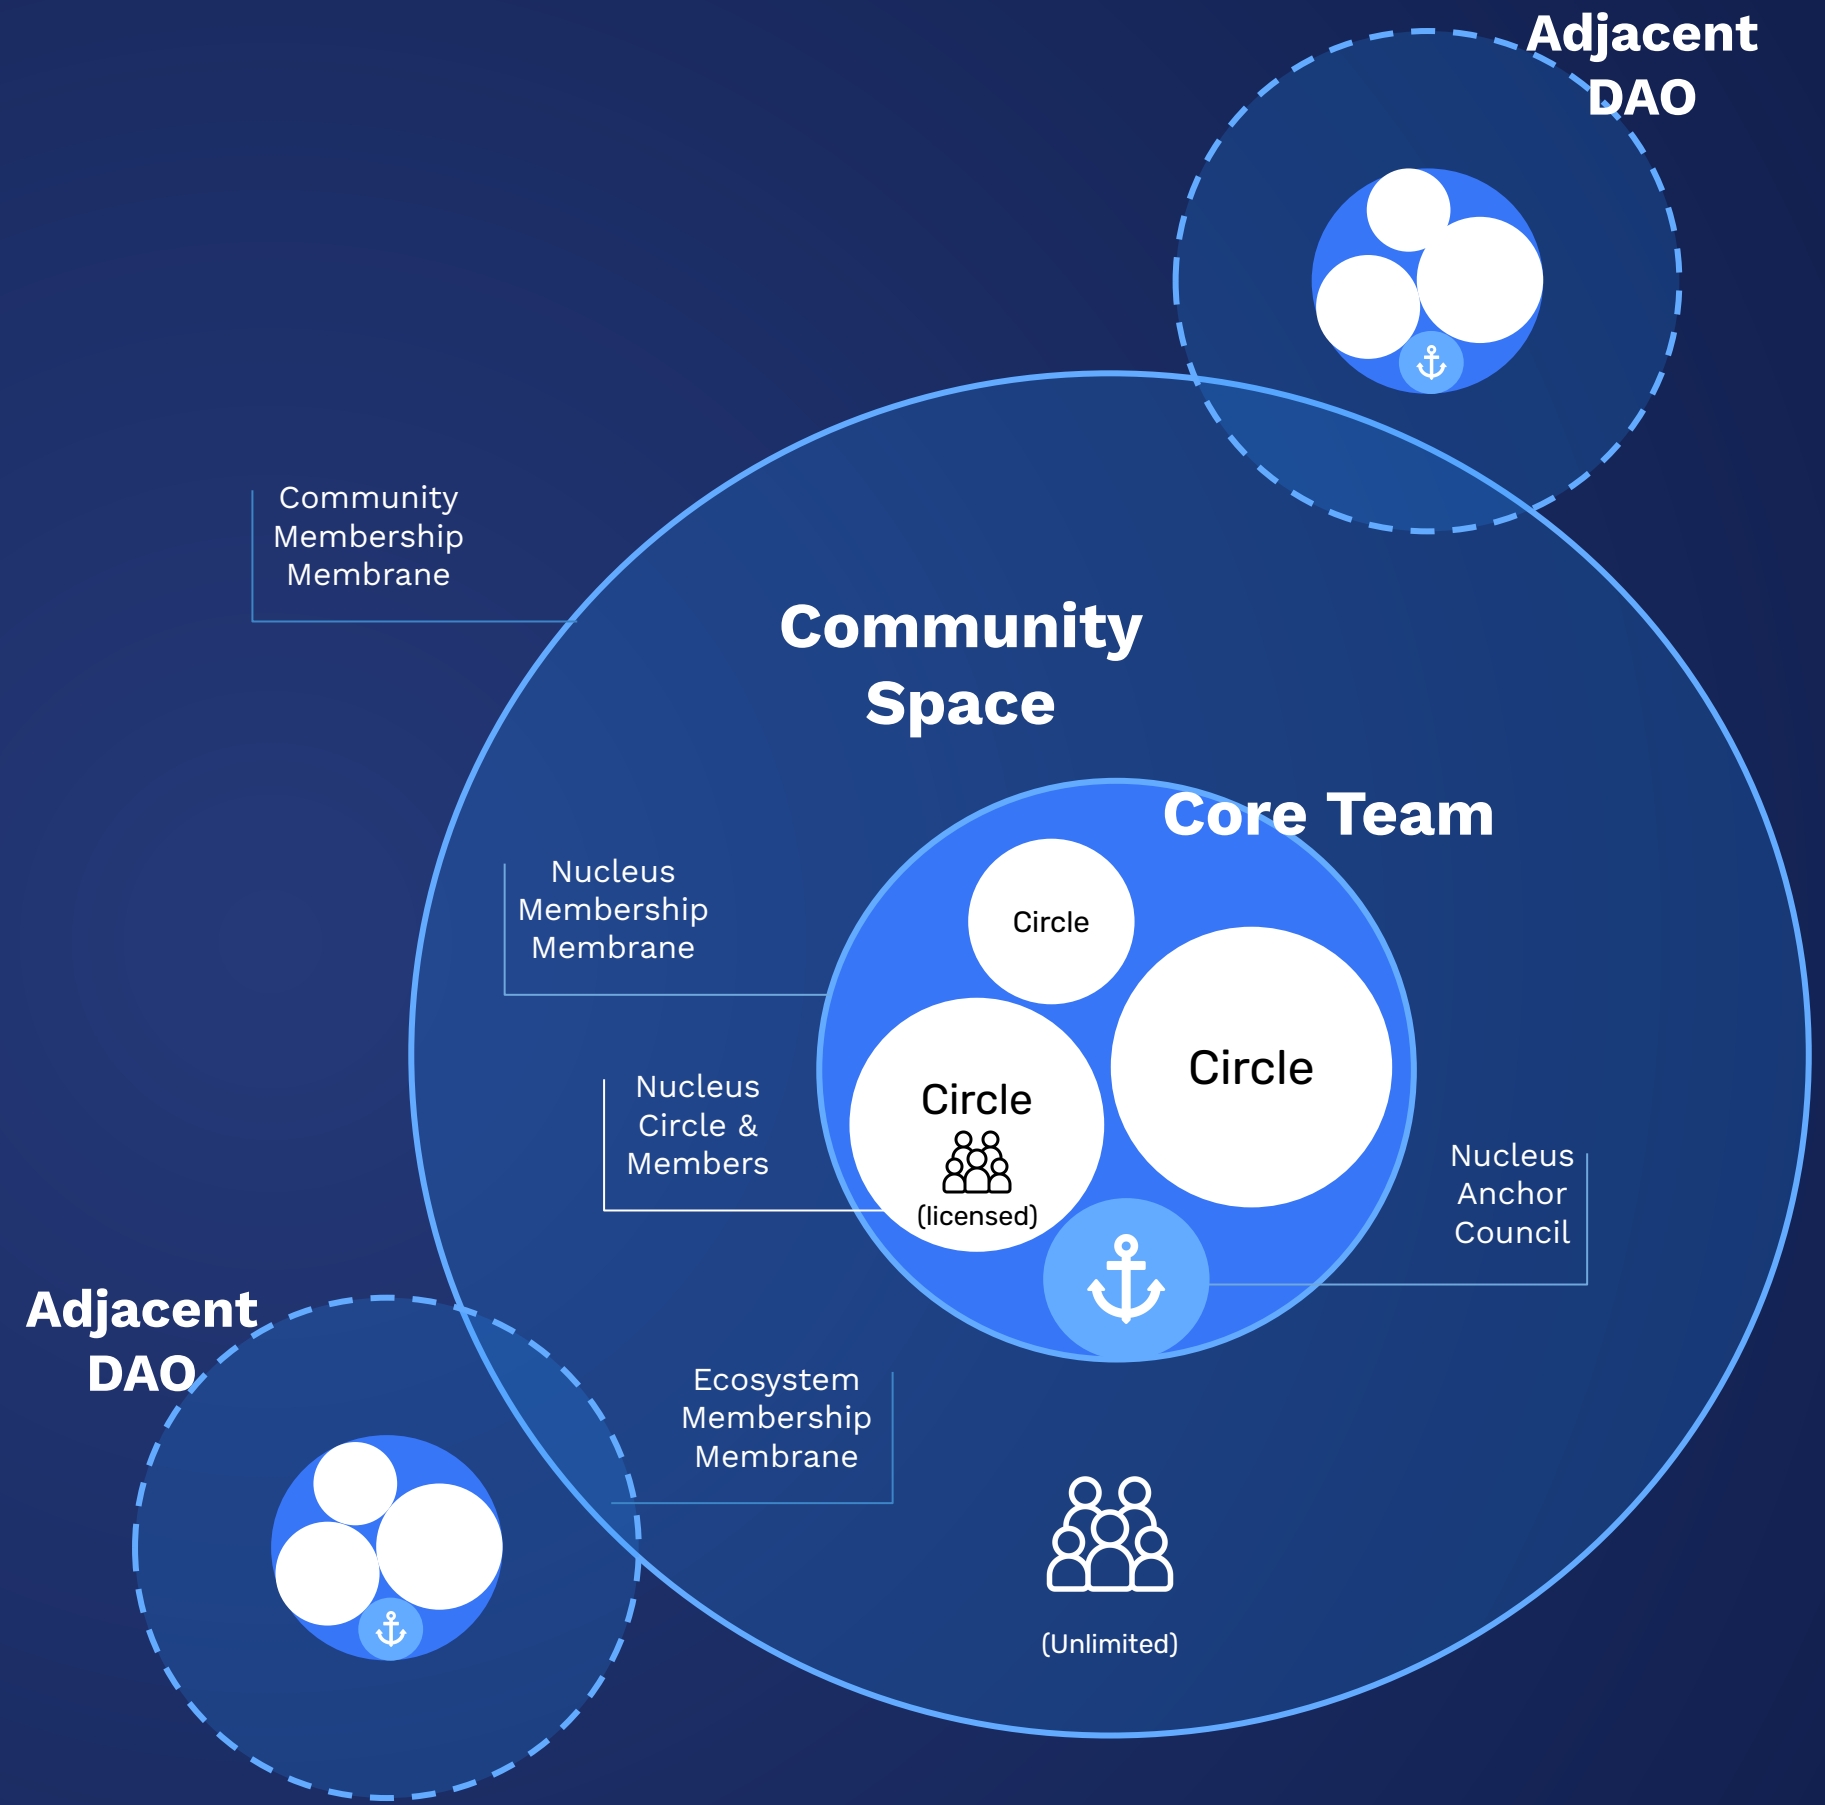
Adjacent DAO

Community Membership Membrane

Community Space

Core Team

Nucleus Membership Membrane

Circle

Circle

Nucleus Circle & Members

Circle

(licensed)

Nucleus Anchor Council

Adjacent DAO

Ecosystem Membership Membrane

(Unlimited)